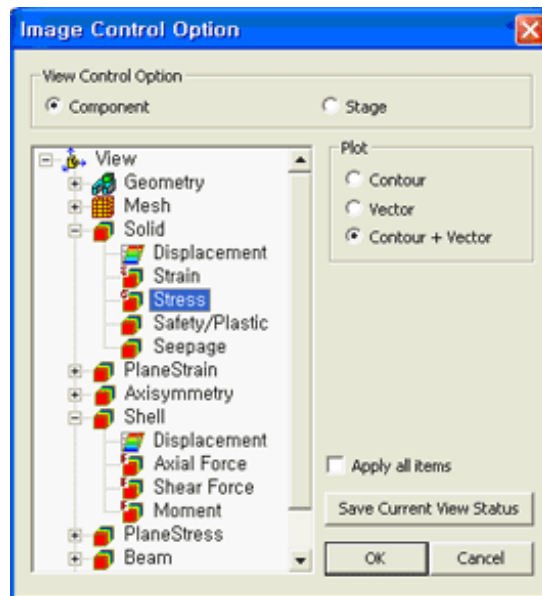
Image Control Option

View Control Option

Component

Stage

View
Geometry
Mesh
Solid
Displacement
Strain
Stress
Safety/Plastic
Seepage
PlaneStrain
Axisymmetry
Shell
Displacement
Axial Force
Shear Force
Moment
PlaneStress
Beam

Plot

Contour

Vector

Contour + Vector

Apply all items

Save Current View Status

OK

Cancel